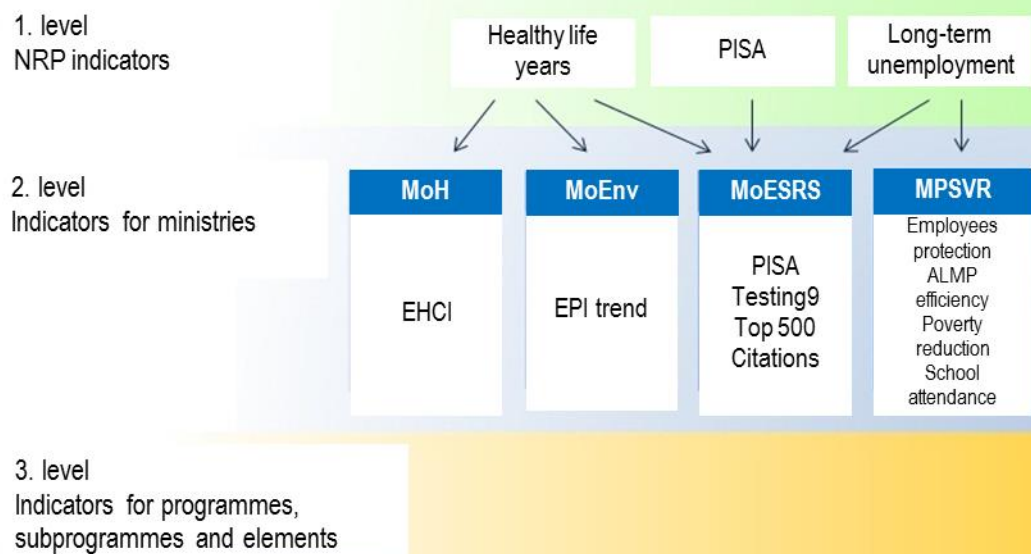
1. level
NRP indicators

Healthy life years

PISA

Long-term unemployment

2. level
Indicators for ministries

MoH

EHCI

MoEnv

EPI trend

MoESRS

PISA
Testing9
Top 500
Citations

MPSVR

Employees protection
ALMP efficiency
Poverty reduction
School attendance

3. level
Indicators for programmes, subprogrammes and elements